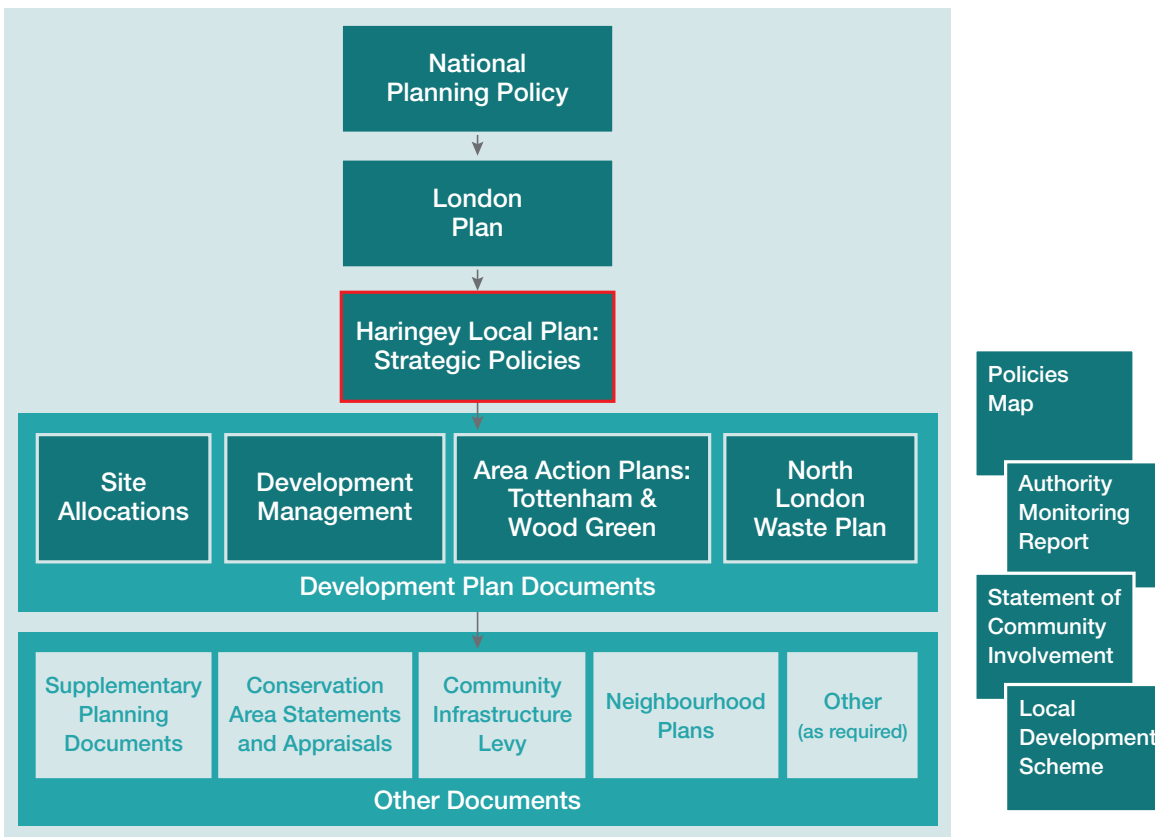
National Planning Policy

London Plan

Haringey Local Plan: Strategic Policies

Site Allocations

Development Management

Area Action Plans: Tottenham & Wood Green

North London Waste Plan

Development Plan Documents

Supplementary Planning Documents

Conservation Area Statements and Appraisals

Community Infrastructure Levy

Neighbourhood Plans

Other (as required)

Other Documents

Policies Map

Authority Monitoring Report

Statement of Community Involvement

Local Development Scheme